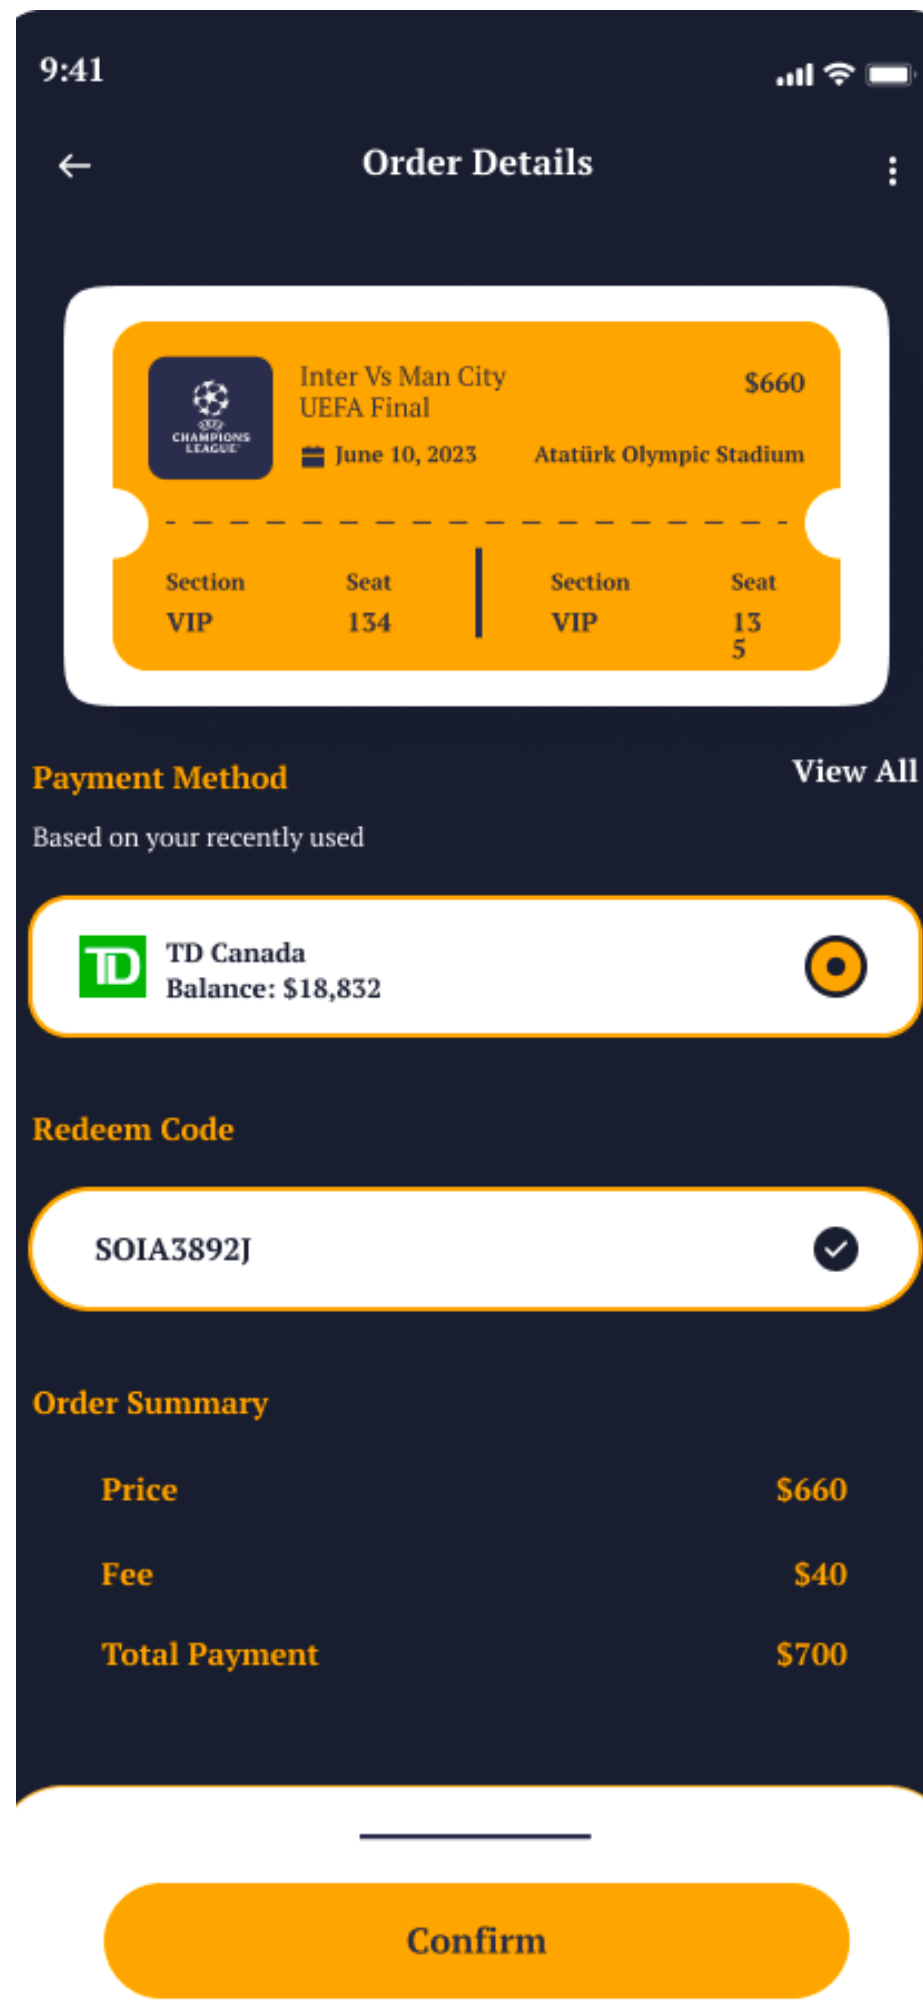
9:41

Order Details

CHAMPIONS LEAGUE

Inter Vs Man City
UEFA Final

$660

June 10, 2023

Atatürk Olympic Stadium

Section
VIP

Seat
134

Section
VIP

Seat
13
5

Payment Method

View All

Based on your recently used

TD

TD Canada
Balance: $18,832

Redeem Code

SOIA3892J

Order Summary

| Price | $660 |
|---|---|
| Fee | $40 |
| Total Payment | $700 |

Confirm